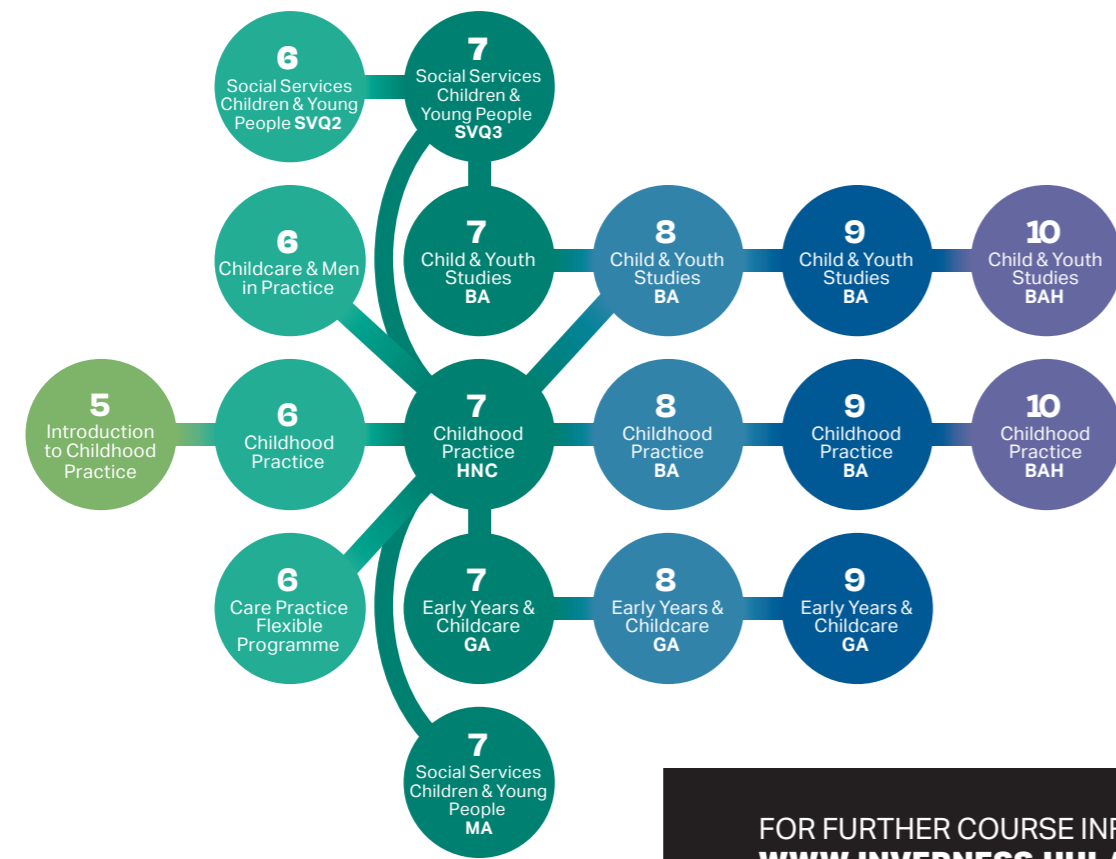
6
Social Services Children & Young People **SVQ2**

7
Social Services Children & Young People **SVQ3**

6
Childcare & Men in Practice

7
Child & Youth Studies **BA**

8
Child & Youth Studies **BA**

9
Child & Youth Studies **BA**

10
Child & Youth Studies **BAH**

5
Introduction to Childhood Practice

6
Childhood Practice

7
Childhood Practice **HNC**

8
Childhood Practice **BA**

9
Childhood Practice **BA**

10
Childhood Practice **BAH**

6
Care Practice Flexible Programme

7
Early Years & Childcare **GA**

8
Early Years & Childcare **GA**

9
Early Years & Childcare **GA**

7
Social Services Children & Young People **MA**

FOR FURTHER COURSE INF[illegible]
WWW.INVERNESS.UHI.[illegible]